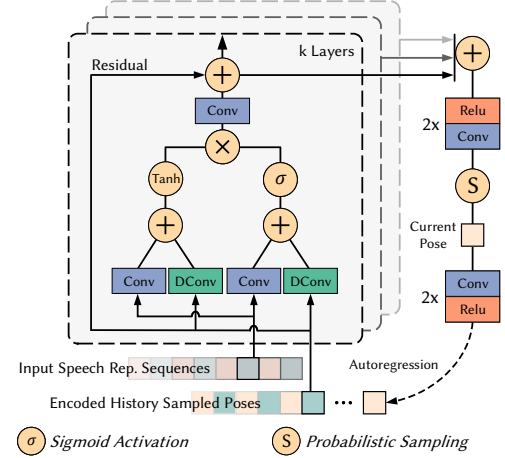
k Layers

Residual

Conv

Tanh

$\sigma$

Conv

DConv

Conv

DConv

Relu

Conv

2x

S

Current Pose

Conv

Relu

2x

Autoregression

Input Speech Rep. Sequences

Encoded History Sampled Poses

$\sigma$ Sigmoid Activation

S Probabilistic Sampling